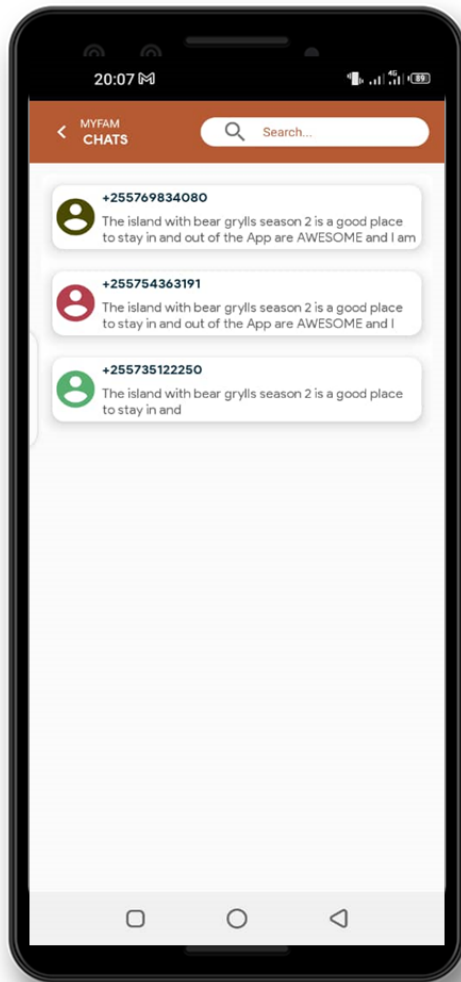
20:07

89

MYFAM
CHATS

Search...

+255769834080
The island with bear grylls season 2 is a good place to stay in and out of the App are AWESOME and I am

+255754363191
The island with bear grylls season 2 is a good place to stay in and out of the App are AWESOME and I

+255735122250
The island with bear grylls season 2 is a good place to stay in and